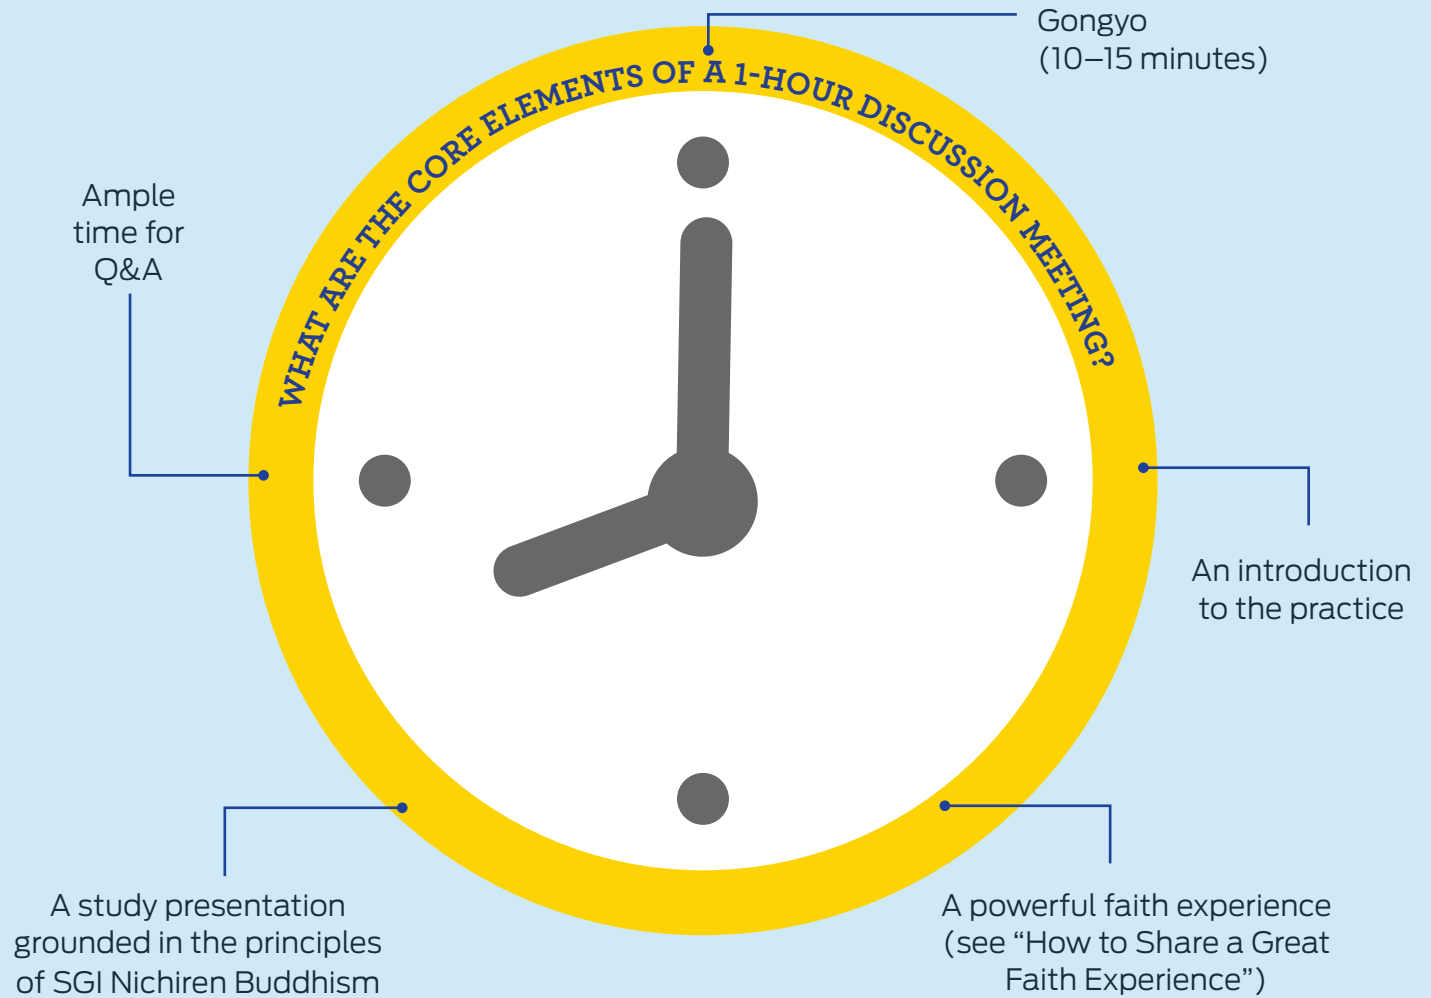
WHAT ARE THE CORE ELEMENTS OF A 1-HOUR DISCUSSION MEETING?

Gongyo (10–15 minutes)

An introduction to the practice

A powerful faith experience (see “How to Share a Great Faith Experience”)

A study presentation grounded in the principles of SGI Nichiren Buddhism

Ample time for Q&A